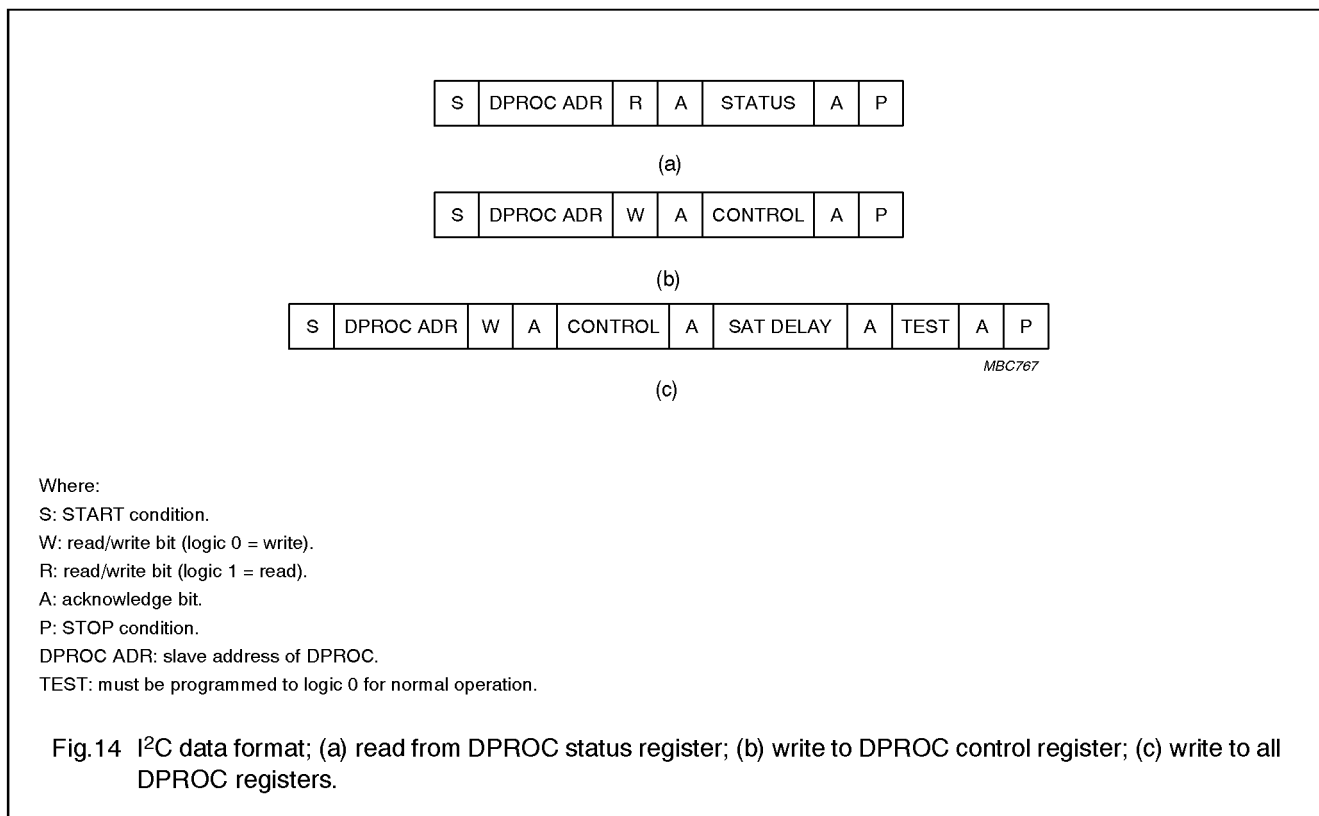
| S | DPROC ADR | R | A | STATUS | A | P |
|---|---|---|---|---|---|---|

(a)

| S | DPROC ADR | W | A | CONTROL | A | P |
|---|---|---|---|---|---|---|

(b)

| S | DPROC ADR | W | A | CONTROL | A | SAT DELAY | A | TEST | A | P |
|---|---|---|---|---|---|---|---|---|---|---|

MBC767

(c)

Where:
S: START condition.
W: read/write bit (logic 0 = write).
R: read/write bit (logic 1 = read).
A: acknowledge bit.
P: STOP condition.
DPROC ADR: slave address of DPROC.
TEST: must be programmed to logic 0 for normal operation.

Fig.14 $I^2C$ data format; (a) read from DPROC status register; (b) write to DPROC control register; (c) write to all DPROC registers.